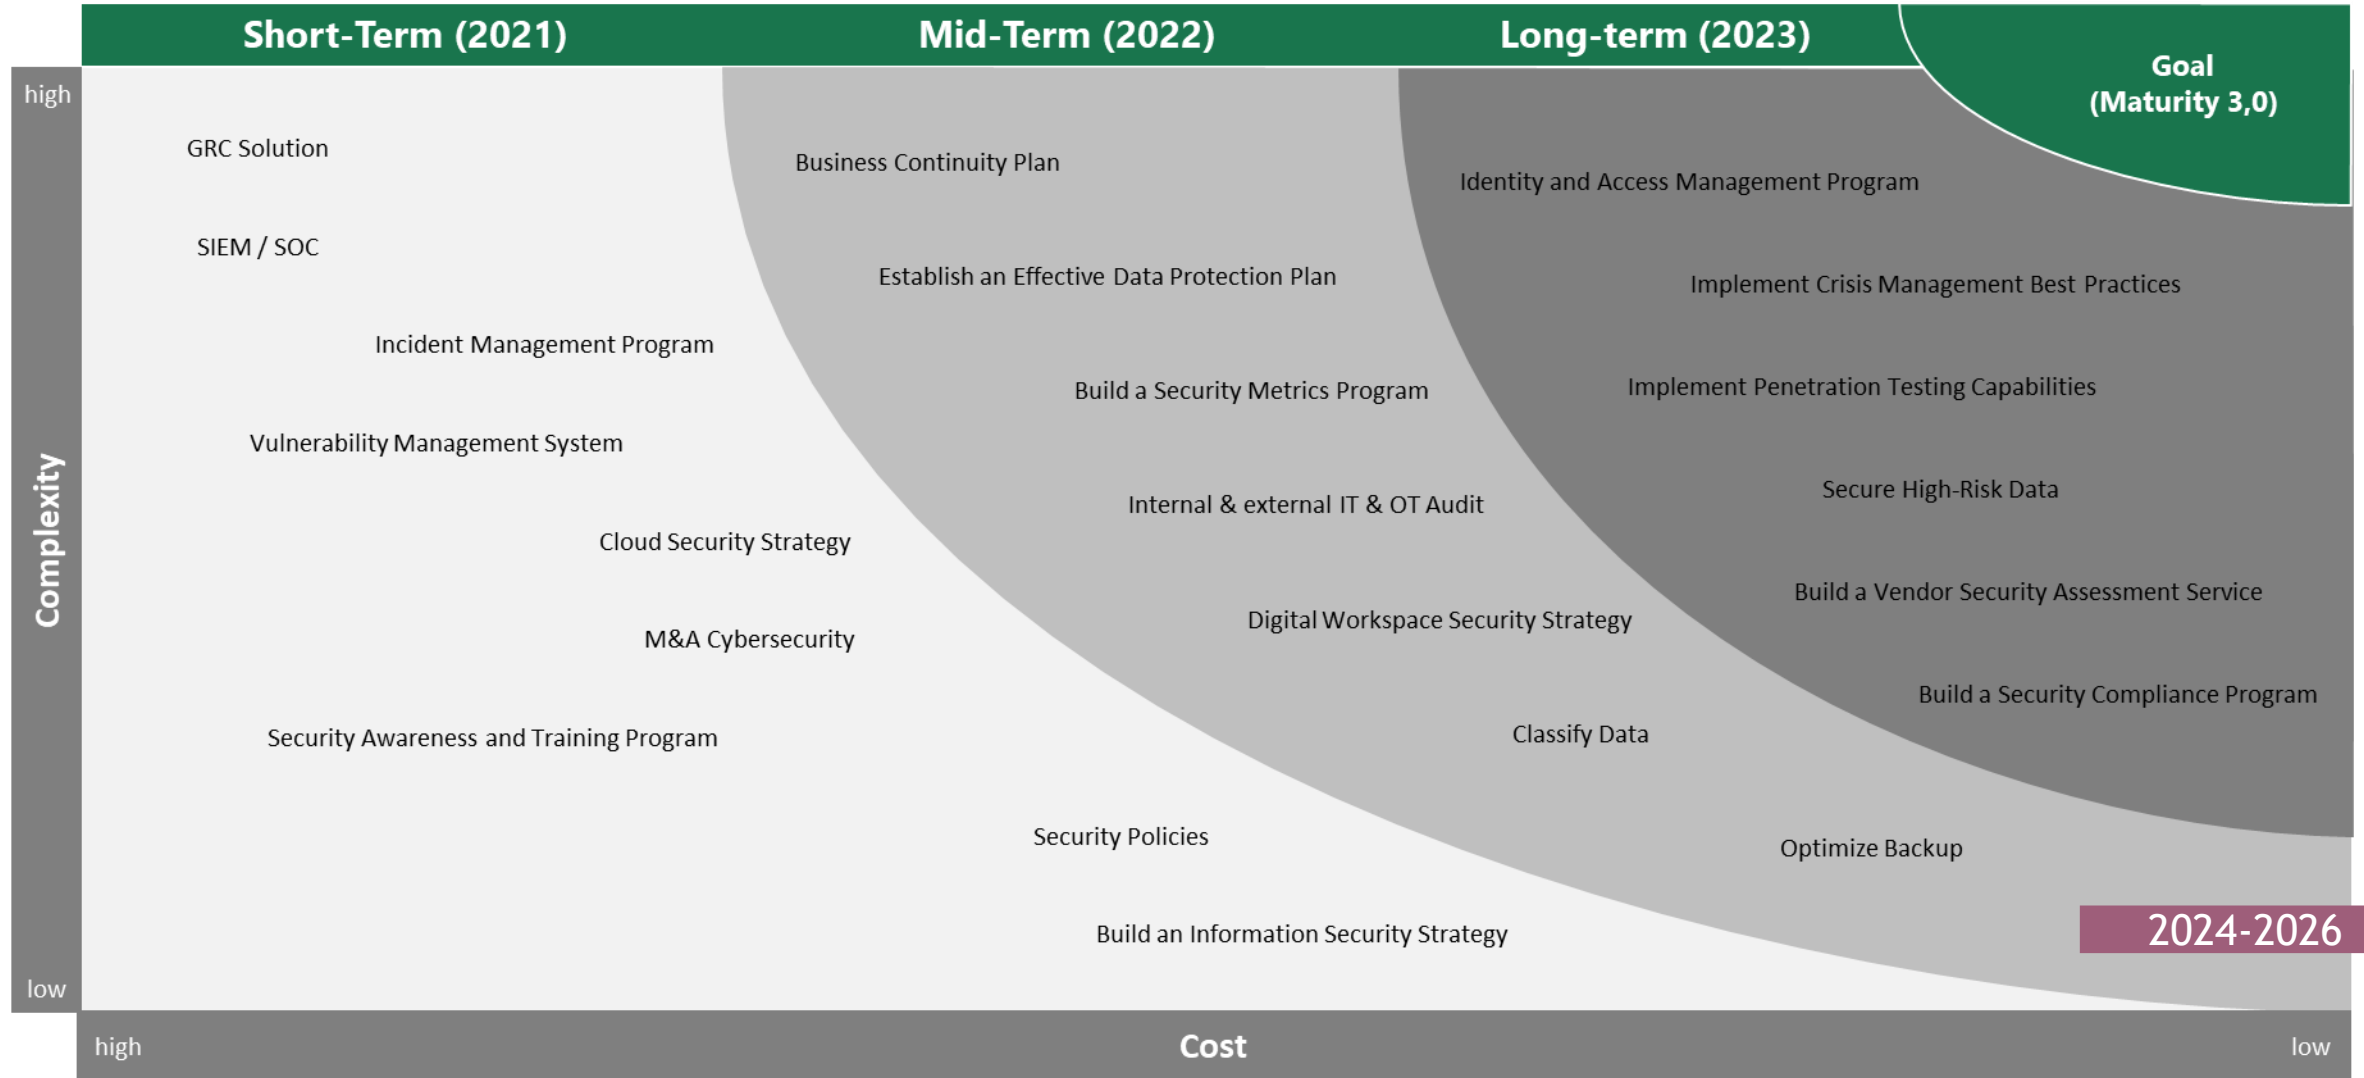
Short-Term (2021)

Mid-Term (2022)

Long-term (2023)

Goal
(Maturity 3,0)

high

Complexity

low

GRC Solution

SIEM / SOC

Incident Management Program

Vulnerability Management System

Cloud Security Strategy

M&A Cybersecurity

Security Awareness and Training Program

Business Continuity Plan

Establish an Effective Data Protection Plan

Build a Security Metrics Program

Internal & external IT & OT Audit

Digital Workspace Security Strategy

Classify Data

Security Policies

Build an Information Security Strategy

Identity and Access Management Program

Implement Crisis Management Best Practices

Implement Penetration Testing Capabilities

Secure High-Risk Data

Build a Vendor Security Assessment Service

Build a Security Compliance Program

Optimize Backup

2024-2026

high

Cost

low